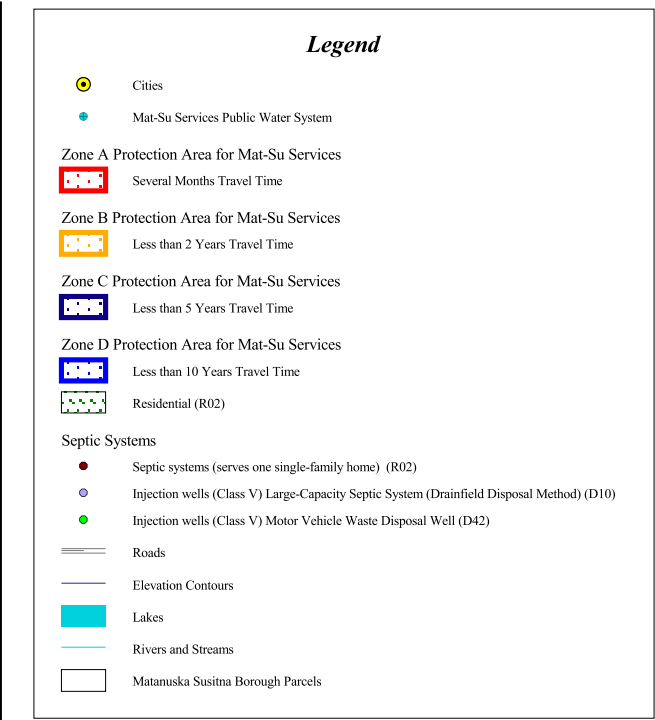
Legend

Cities

Mat-Su Services Public Water System

Zone A Protection Area for Mat-Su Services

Several Months Travel Time

Zone B Protection Area for Mat-Su Services

Less than 2 Years Travel Time

Zone C Protection Area for Mat-Su Services

Less than 5 Years Travel Time

Zone D Protection Area for Mat-Su Services

Less than 10 Years Travel Time

Residential (R02)

Septic Systems

Septic systems (serves one single-family home) (R02)

Injection wells (Class V) Large-Capacity Septic System (Drainfield Disposal Method) (D10)

Injection wells (Class V) Motor Vehicle Waste Disposal Well (D42)

Roads

Elevation Contours

Lakes

Rivers and Streams

Matanuska Susitna Borough Parcels